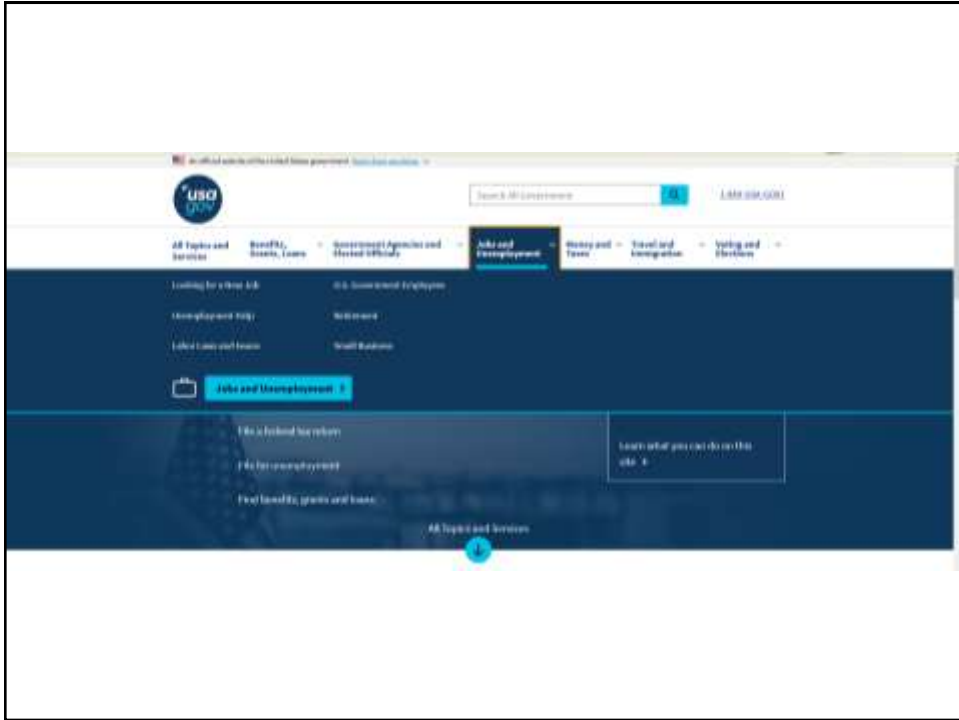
An official website of the United States government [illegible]

usa gov

Search All Government

1-844-USA-GOV1

All Topics and Services

Benefits, Grants, Loans

Government Agencies and Elected Officials

Jobs and Unemployment

Money and Taxes

Travel and Immigration

Voting and Elections

Looking for a New Job

U.S. Government Employees

Unemployment Help

Retirement

Labor Laws and Issues

Small Business

Jobs and Unemployment

File a federal tax return

File for unemployment

Find benefits, grants and loans

Learn what you can do on this site

All Topics and Services